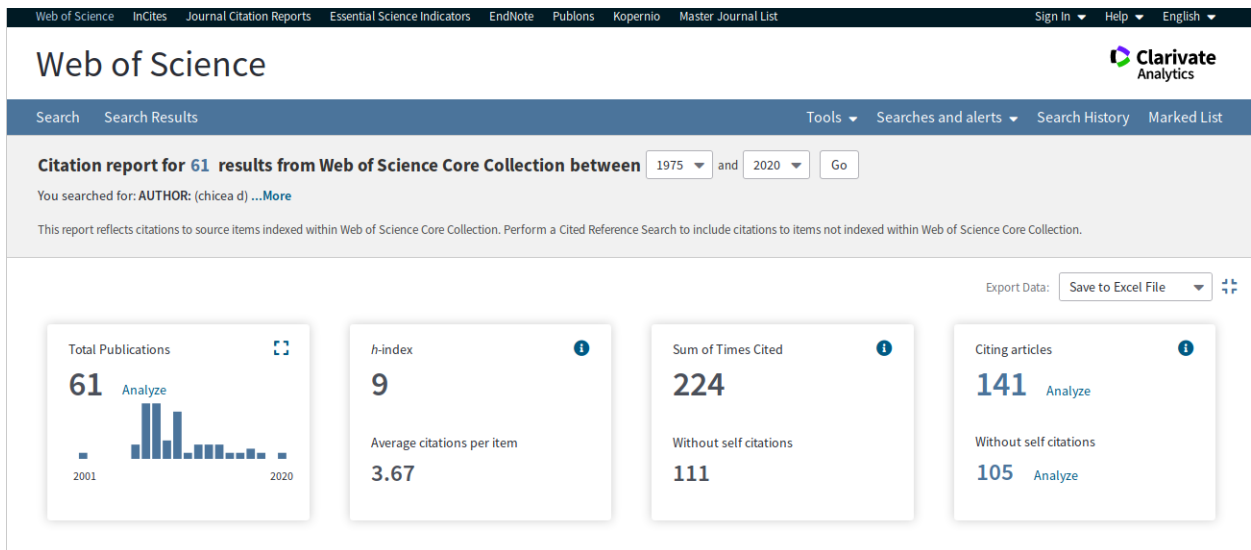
Web of Science InCites Journal Citation Reports Essential Science Indicators EndNote Publons Kopernio Master Journal List

Sign In ▾ Help ▾ English ▾

Web of Science

Clarivate Analytics

Search Search Results

Tools ▾ Searches and alerts ▾ Search History Marked List

Citation report for 61 results from Web of Science Core Collection between 1975 and 2020 Go

You searched for: AUTHOR: (chicea d) ...More

This report reflects citations to source items indexed within Web of Science Core Collection. Perform a Cited Reference Search to include citations to items not indexed within Web of Science Core Collection.

Export Data: Save to Excel File

Total Publications
61 Analyze
2001 2020

h-index
9
Average citations per item
3.67

Sum of Times Cited
224
Without self citations
111

Citing articles
141 Analyze
Without self citations
105 Analyze